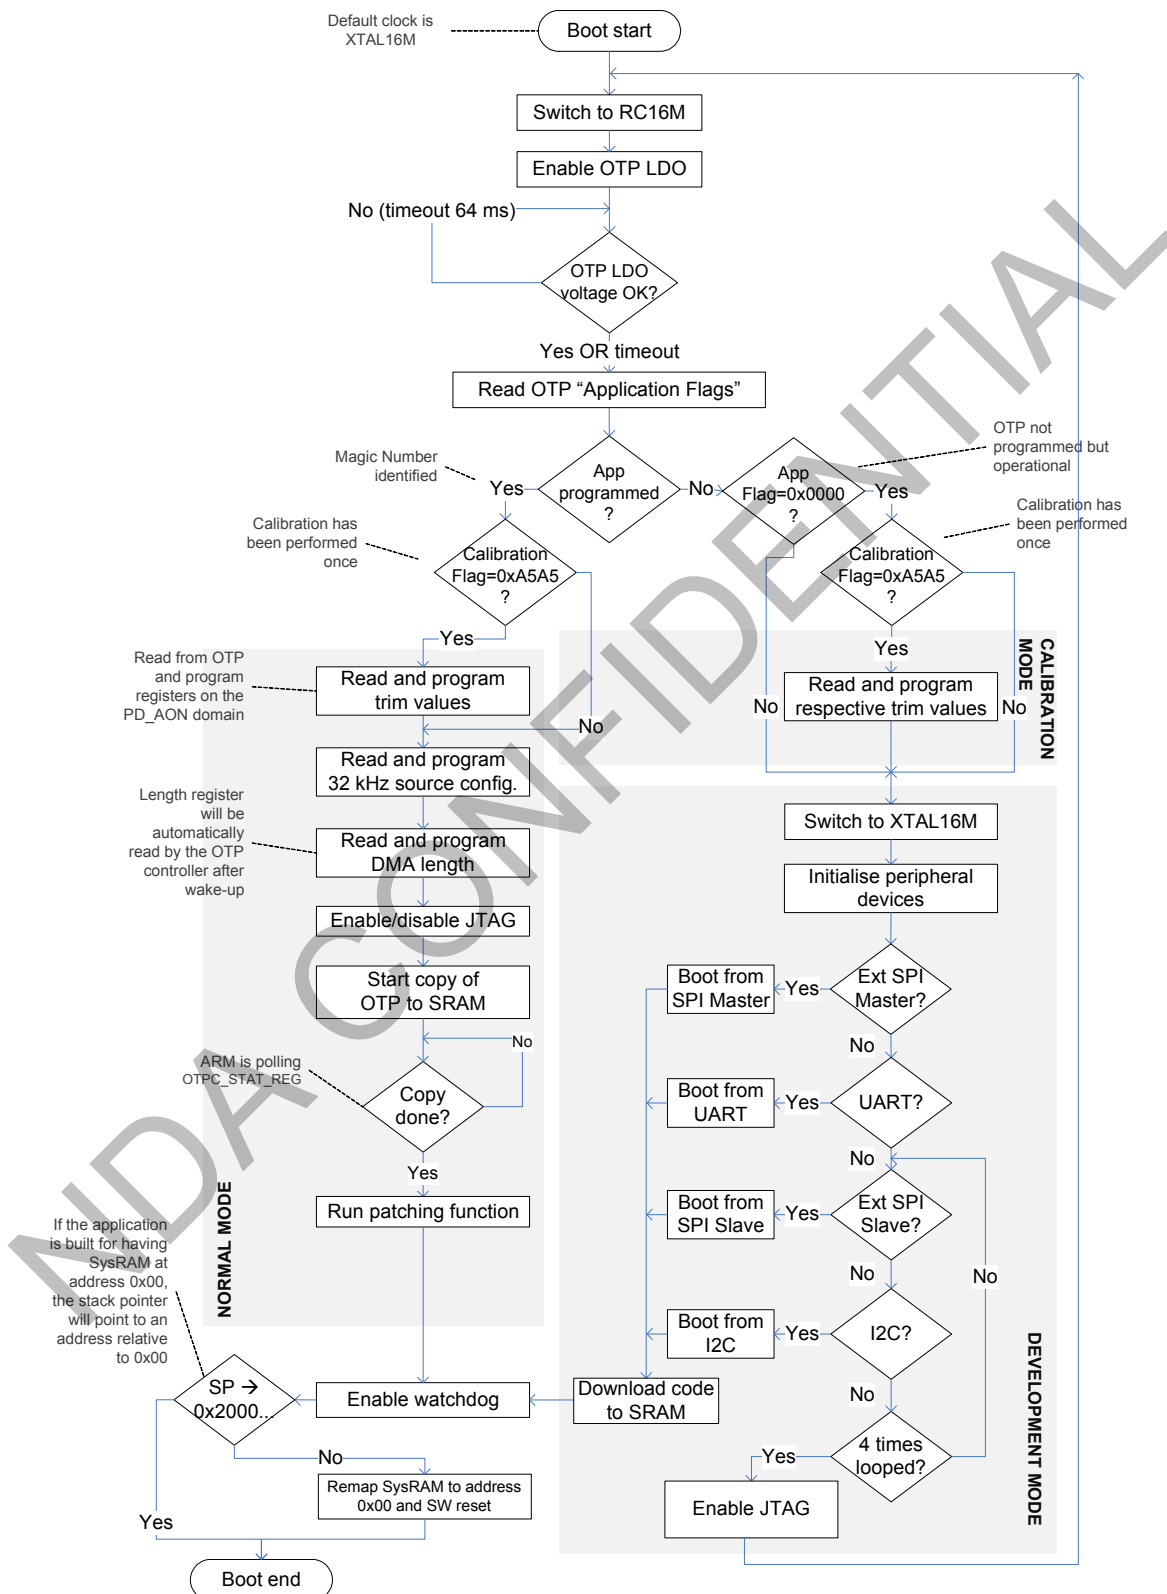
Default clock is XTAL16M

Boot start

Switch to RC16M

Enable OTP LDO

No (timeout 64 ms)

OTP LDO voltage OK?

Yes OR timeout

Read OTP “Application Flags”

Magic Number identified

Yes

App programmed ?

No

App Flag=0x0000 ?

Yes

OTP not programmed but operational

Calibration has been performed once

Calibration Flag=0xA5A5 ?

Calibration has been performed once

Calibration Flag=0xA5A5 ?

Yes

Yes

Read from OTP and program registers on the PD_AON domain

Read and program trim values

No

CALIBRATION MODE

Read and program respective trim values

No

No

Read and program 32 kHz source config.

Switch to XTAL16M

Length register will be automatically read by the OTP controller after wake-up

Read and program DMA length

Initialise peripheral devices

Enable/disable JTAG

Start copy of OTP to SRAM

Boot from SPI Master

Yes

Ext SPI Master?

No

No

ARM is polling OTPC_STAT_REG

Copy done?

Boot from UART

Yes

UART?

No

Yes

Run patching function

Boot from SPI Slave

Yes

Ext SPI Slave?

NORMAL MODE

If the application is built for having SysRAM at address 0x00, the stack pointer will point to an address relative to 0x00

No

No

Boot from I2C

Yes

I2C?

DEVELOPMENT MODE

SP → 0x2000...

Enable watchdog

Download code to SRAM

No

No

Yes

4 times looped?

Remap SysRAM to address 0x00 and SW reset

Yes

Enable JTAG

Boot end

NDA CONFIDENTIAL